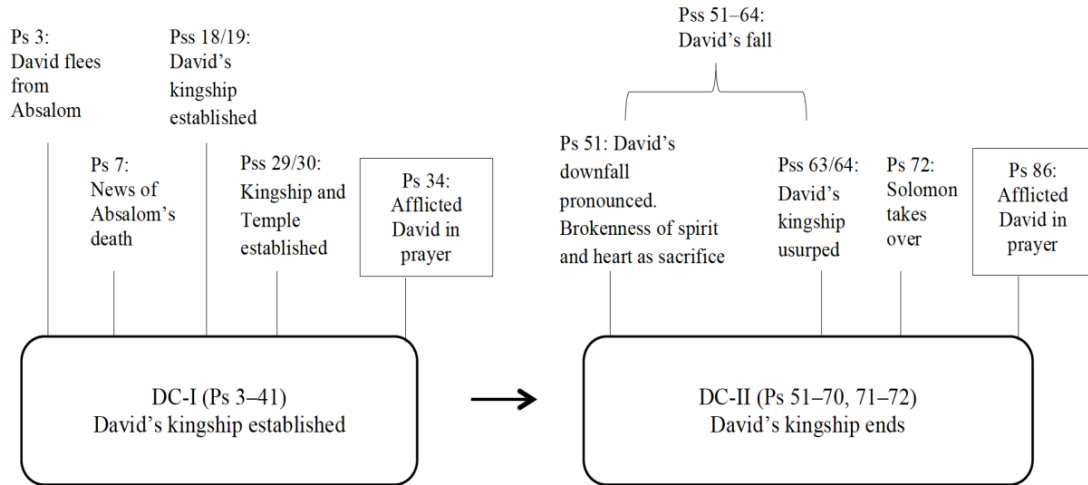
Ps 3: David flees from Absalom

Pss 18/19: David's kingship established

Ps 7: News of Absalom's death

Pss 29/30: Kingship and Temple established

Ps 34: Afflicted David in prayer

DC-I (Ps 3–41)
David's kingship established

Pss 51–64: David's fall

Ps 51: David's downfall pronounced. Brokenness of spirit and heart as sacrifice

Pss 63/64: David's kingship usurped

Ps 72: Solomon takes over

Ps 86: Afflicted David in prayer

DC-II (Ps 51–70, 71–72)
David's kingship ends